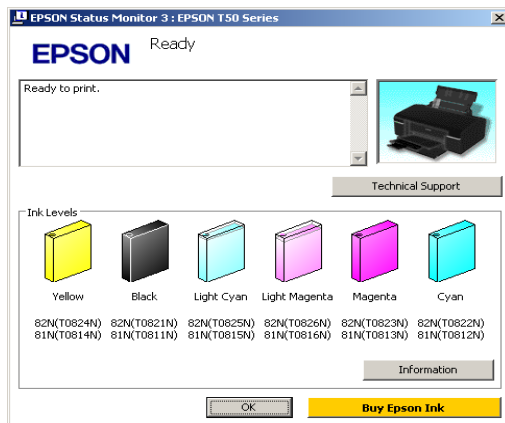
EPSON Status Monitor 3 : EPSON T50 Series

EPSON

Ready

Ready to print.

Technical Support

Ink Levels

| Yellow | Black | Light Cyan | Light Magenta | Magenta | Cyan |
|---|---|---|---|---|---|
| 82N(T0824N) 81N(T0814N) | 82N(T0821N) 81N(T0811N) | 82N(T0825N) 81N(T0815N) | 82N(T0826N) 81N(T0816N) | 82N(T0823N) 81N(T0813N) | 82N(T0822N) 81N(T0812N) |

Information

OK

Buy Epson Ink